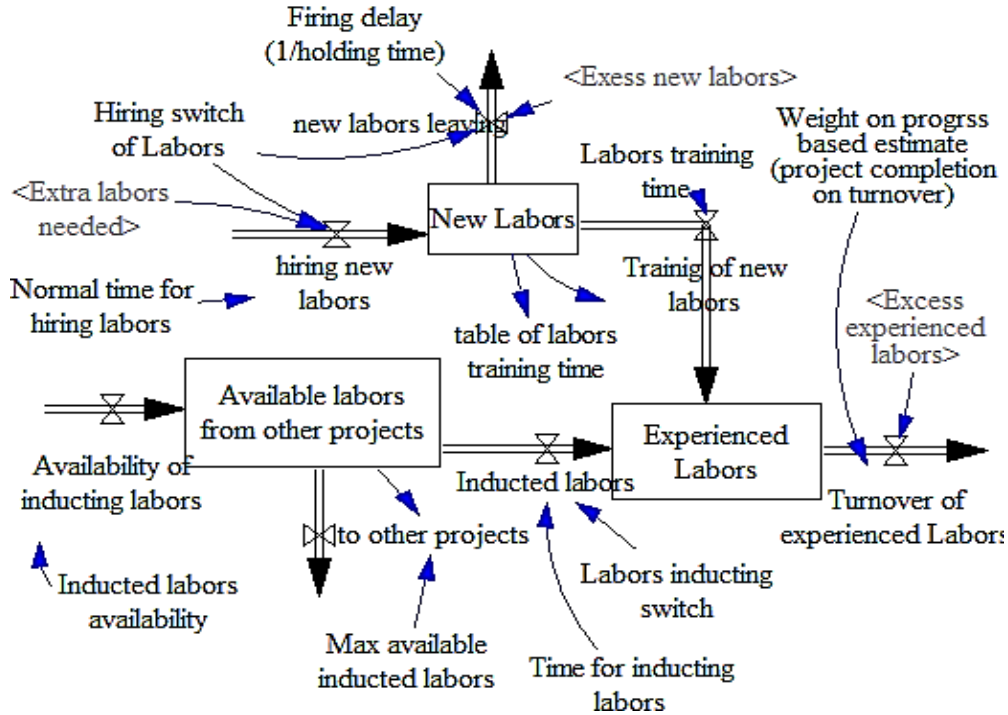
Firing delay (1/holding time)

<Exess new labors>

Hiring switch of Labors

new labors leaving

Weight on progrss based estimate (project completion on turnover)

Labors training time

<Extra labors needed>

New Labors

hiring new labors

Trainig of new labors

Normal time for hiring labors

table of labors training time

<Excess experienced labors>

Available labors from other projects

Experienced Labors

Availability of inducting labors

Inducted labors

Turnover of experienced Labors

to other projects

Labors inducting switch

Inducted labors availability

Max available inducted labors

Time for inducting labors